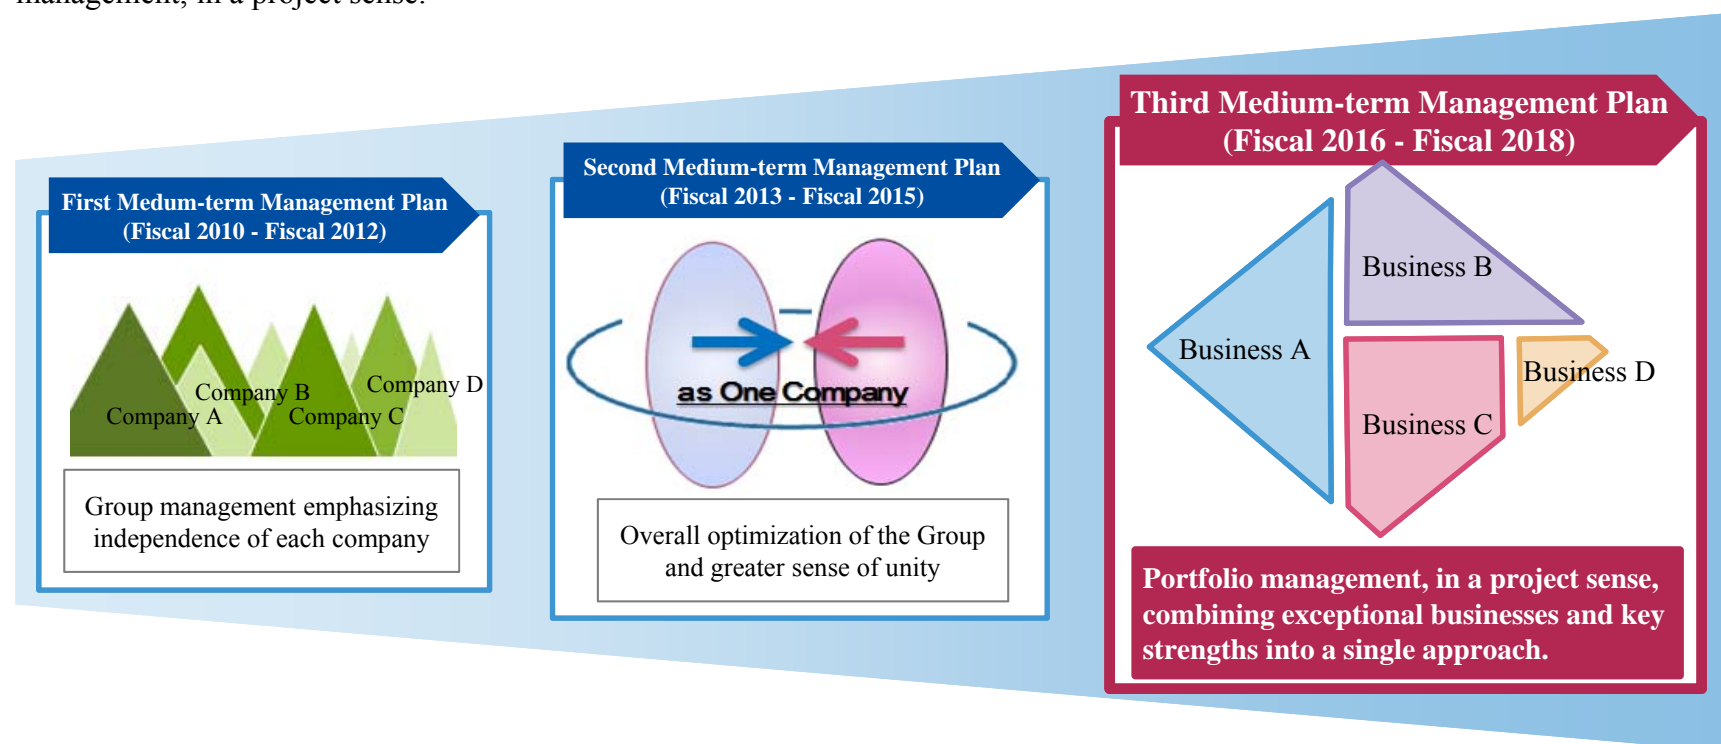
management, in a project sense.

First Medum-term Management Plan (Fiscal 2010 - Fiscal 2012)

Company B
Company D
Company A
Company C

Group management emphasizing independence of each company

Second Medium-term Management Plan (Fiscal 2013 - Fiscal 2015)

as One Company

Overall optimization of the Group and greater sense of unity

Third Medium-term Management Plan (Fiscal 2016 - Fiscal 2018)

Business B
Business A
Business D
Business C

Portfolio management, in a project sense, combining exceptional businesses and key strengths into a single approach.